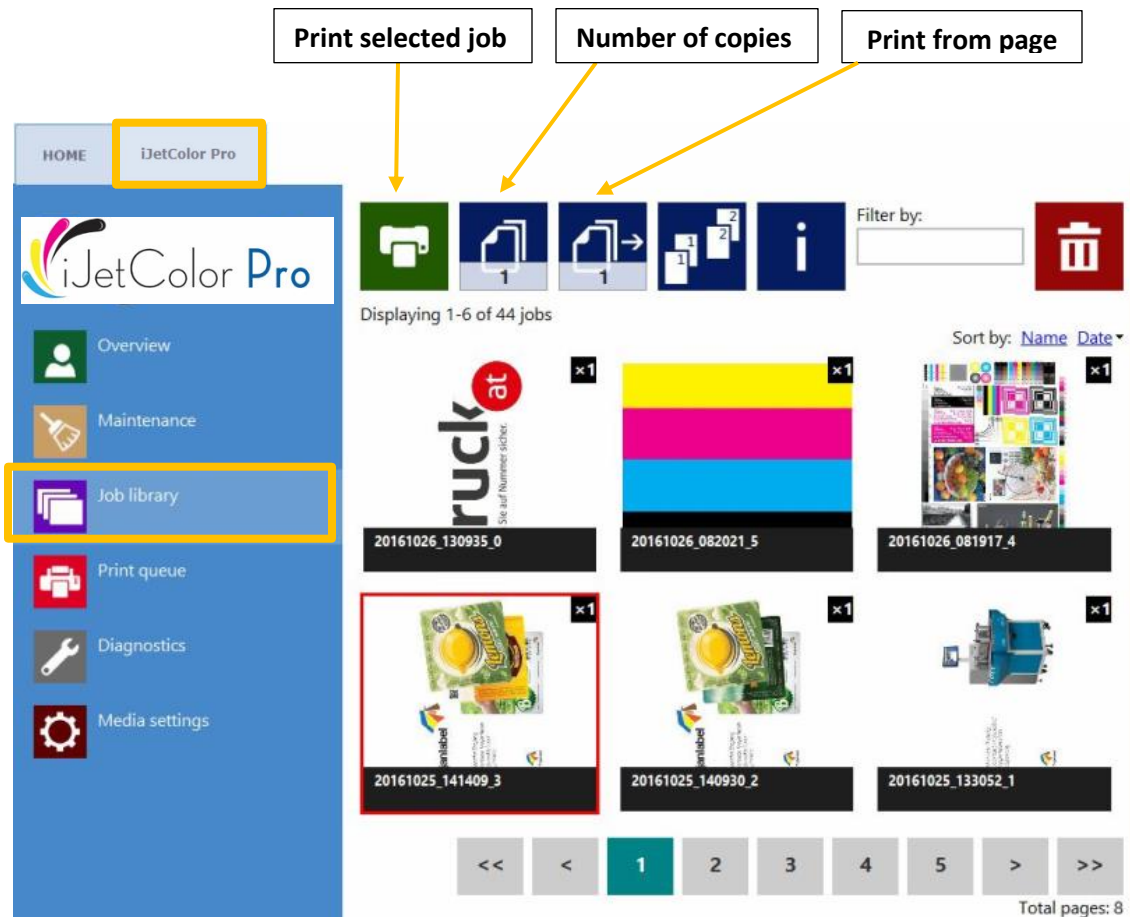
Print selected job

Number of copies

Print from page

HOME

iJetColor Pro

iJetColor Pro

Overview

Maintenance

Job library

Print queue

Diagnostics

Media settings

1

1

1

1

2

2

Filter by:

Displaying 1-6 of 44 jobs

Sort by: Name Date

×1

ruck

at

Sie auf Nummer sicher.

20161026_130935_0

×1

20161026_082021_5

×1

20161026_081917_4

×1

20161025_141409_3

×1

20161025_140930_2

×1

20161025_133052_1

<<

<

1

2

3

4

5

>

>>

Total pages: 8